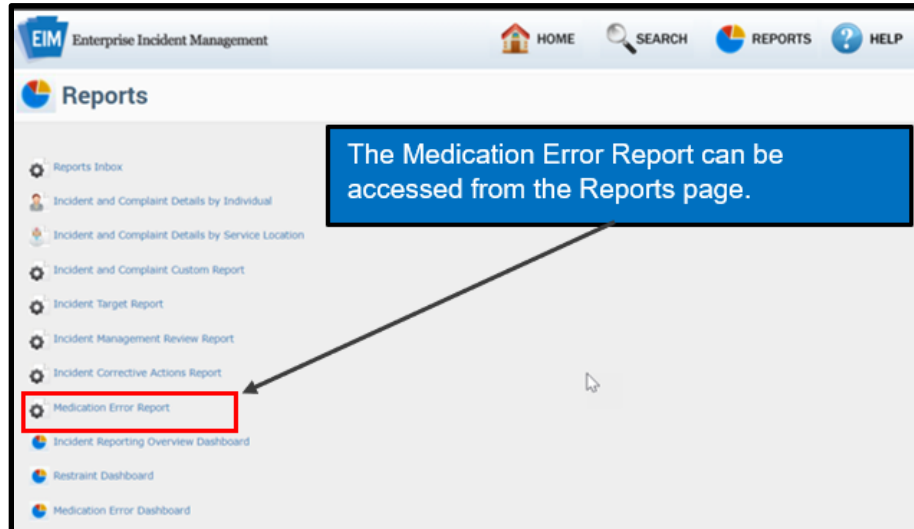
EIM Enterprise Incident Management

HOME SEARCH REPORTS HELP

Reports

The Medication Error Report can be accessed from the Reports page.

Reports Inbox

Incident and Complaint Details by Individual

Incident and Complaint Details by Service Location

Incident and Complaint Custom Report

Incident Target Report

Incident Management Review Report

Incident Corrective Actions Report

Medication Error Report

Incident Reporting Overview Dashboard

Restraint Dashboard

Medication Error Dashboard